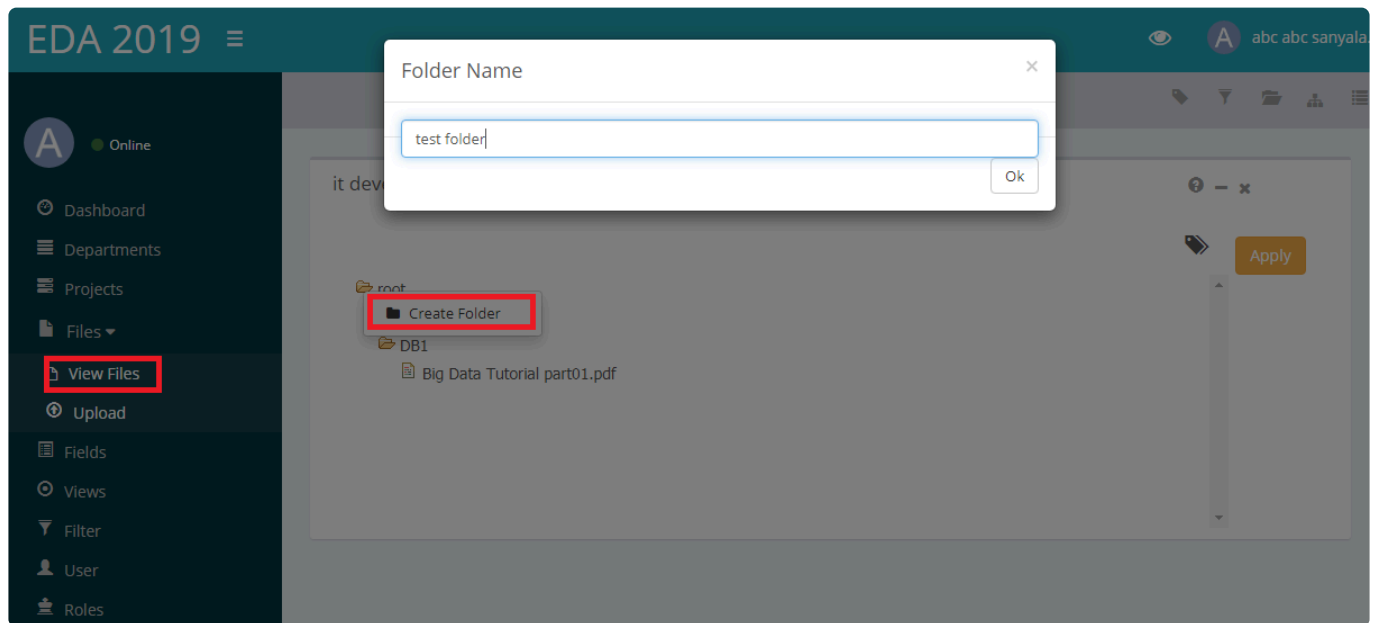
EDA 2019 ≡

abc abc sanyala

A

Online

Dashboard

Departments

Projects

Files

View Files

Upload

Fields

Views

Filter

User

Roles

Folder Name

×

test folder

Ok

it deve

Apply

root

Create Folder

DB1

Big Data Tutorial part01.pdf